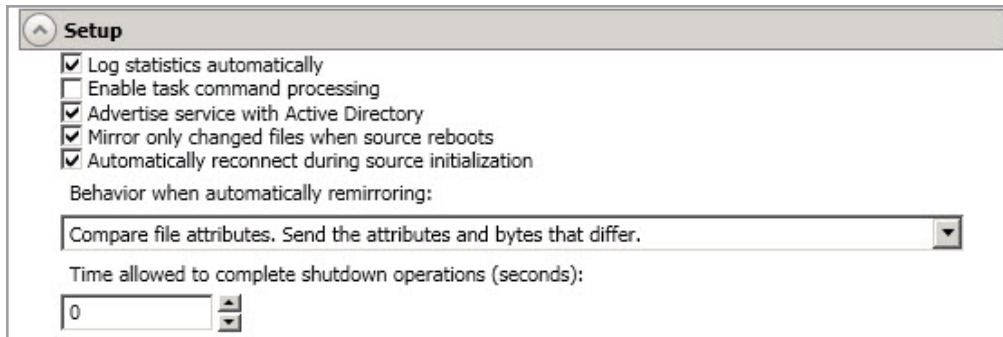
Setup

☑ Log statistics automatically
☐ Enable task command processing
☑ Advertise service with Active Directory
☑ Mirror only changed files when source reboots
☑ Automatically reconnect during source initialization

Behavior when automatically remirroring:

Compare file attributes. Send the attributes and bytes that differ.

Time allowed to complete shutdown operations (seconds):

0